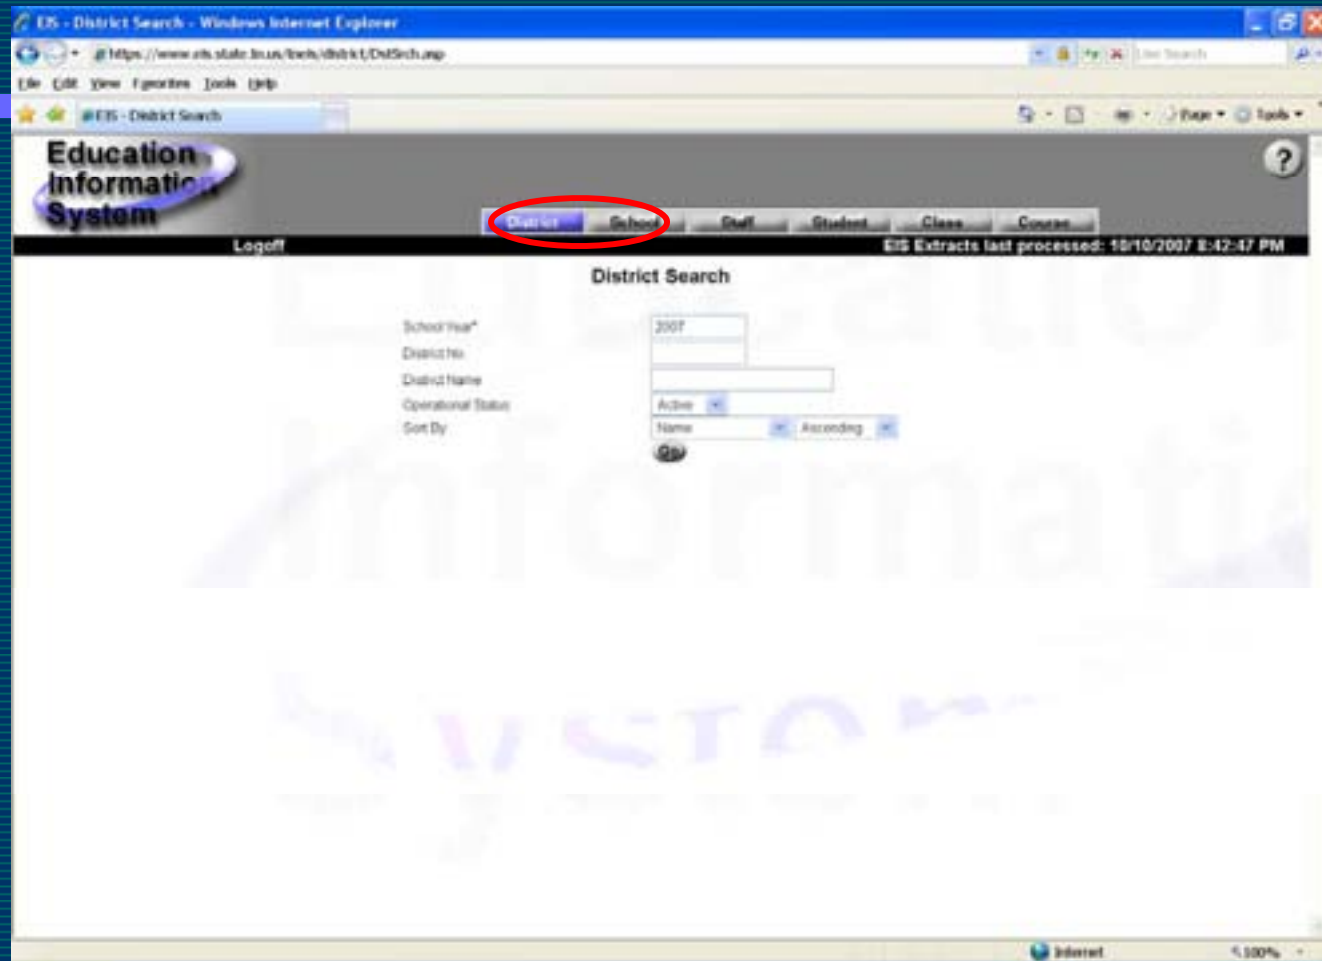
EIS - District Search - Windows Internet Explorer

https://www.eis.state.tn.us/tnels/district/DstSrch.asp

Live Search

File Edit View Favorites Tools Help

EIS - District Search

Page ▾ Tools ▾

Education Information System

?

District School Staff Student Class Course

Logoff

EIS Extracts last processed: 10/10/2007 8:42:47 PM

District Search

School Year* 2007

District No

District Name

Operational Status Active

Sort By Name Ascending

Go

Internet 100%